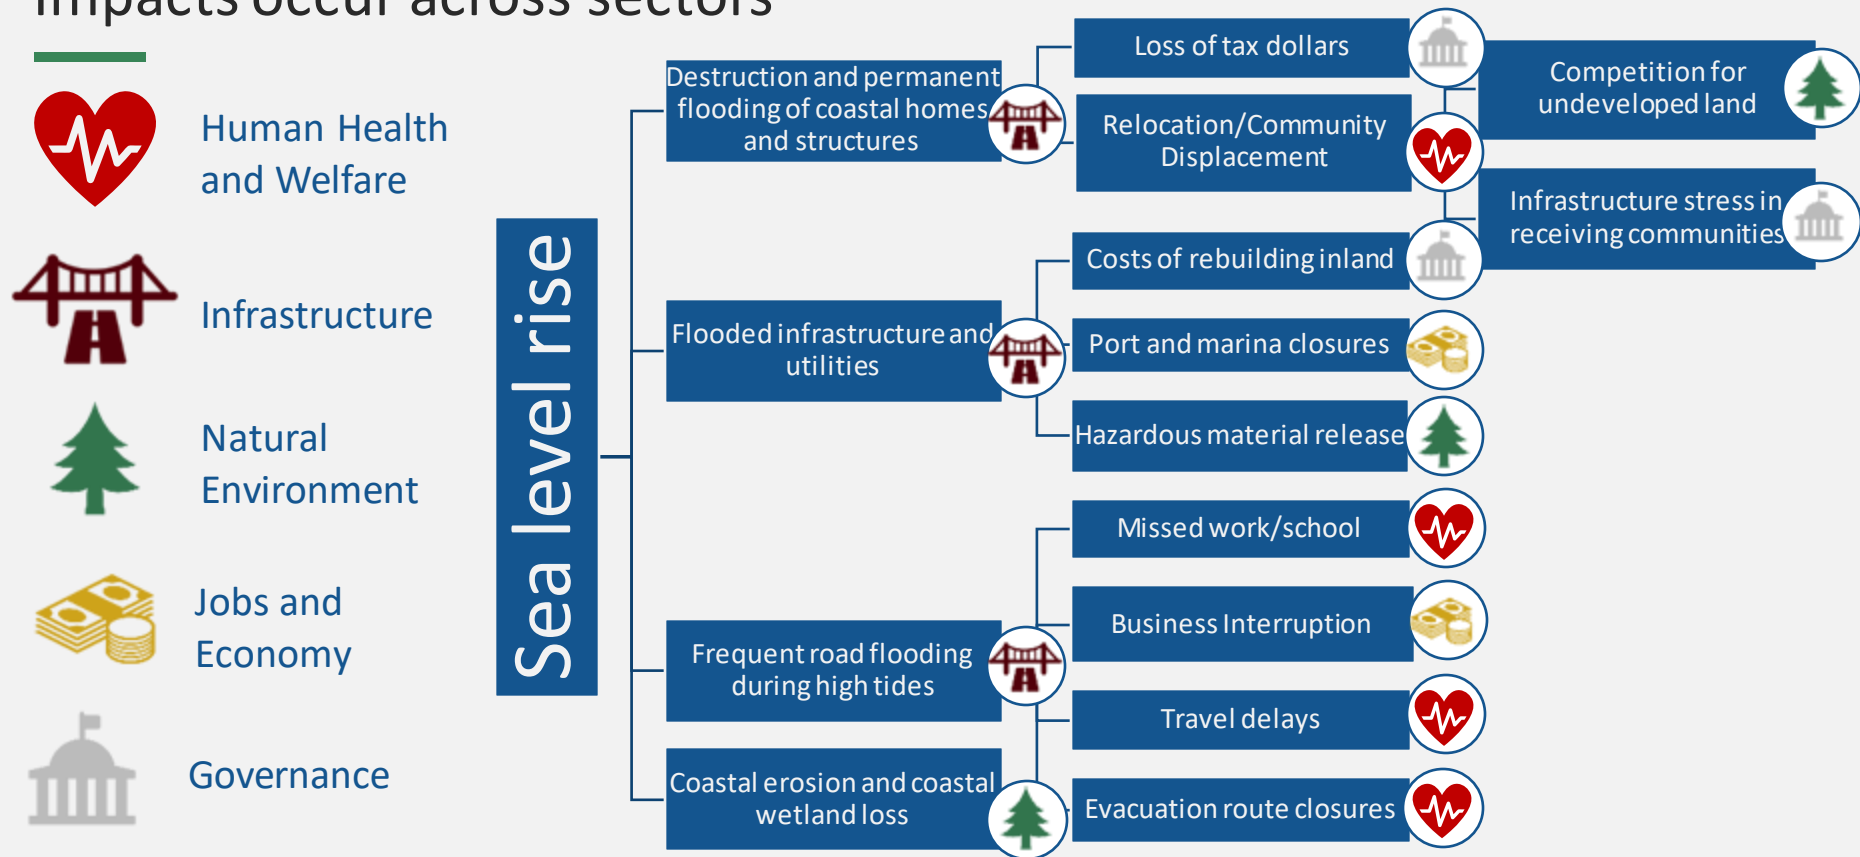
Impacts occur across sectors

Human Health and Welfare

Infrastructure

Natural Environment

Jobs and Economy

Governance

Sea level rise

Destruction and permanent flooding of coastal homes and structures

Flooded infrastructure and utilities

Frequent road flooding during high tides

Coastal erosion and coastal wetland loss

Loss of tax dollars

Relocation/Community Displacement

Costs of rebuilding inland

Port and marina closures

Hazardous material release

Missed work/school

Business Interruption

Travel delays

Evacuation route closures

Competition for undeveloped land

Infrastructure stress in receiving communities